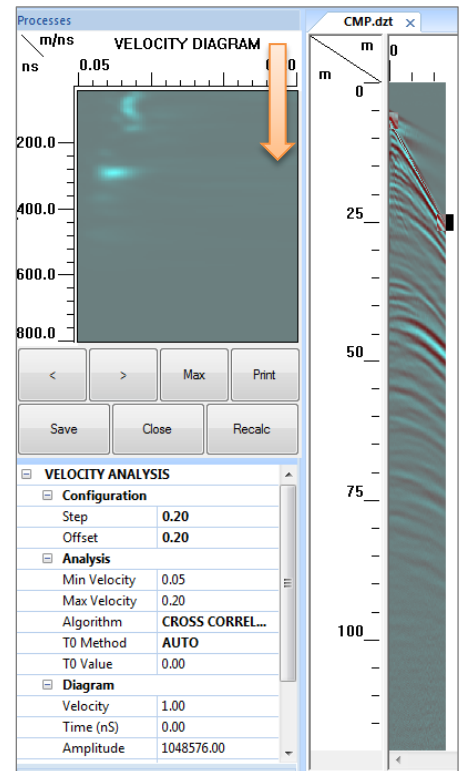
Processes

m/ns
ns
VELOCITY DIAGRAM
0.05
0.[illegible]0

200.0
400.0
600.0
800.0

<
>
Max
Print
Save
Close
Recalc

VELOCITY ANALYSIS
Configuration

| | |
|---|---|
| Step | 0.20 |
| Offset | 0.20 |

Analysis

| | |
|---|---|
| Min Velocity | 0.05 |
| Max Velocity | 0.20 |
| Algorithm | CROSS CORREL... |
| T0 Method | AUTO |
| T0 Value | 0.00 |

Diagram

| | |
|---|---|
| Velocity | 1.00 |
| Time (nS) | 0.00 |
| Amplitude | 1048576.00 |

CMP.dzt ×
m
m
0
0
25
50
75
100